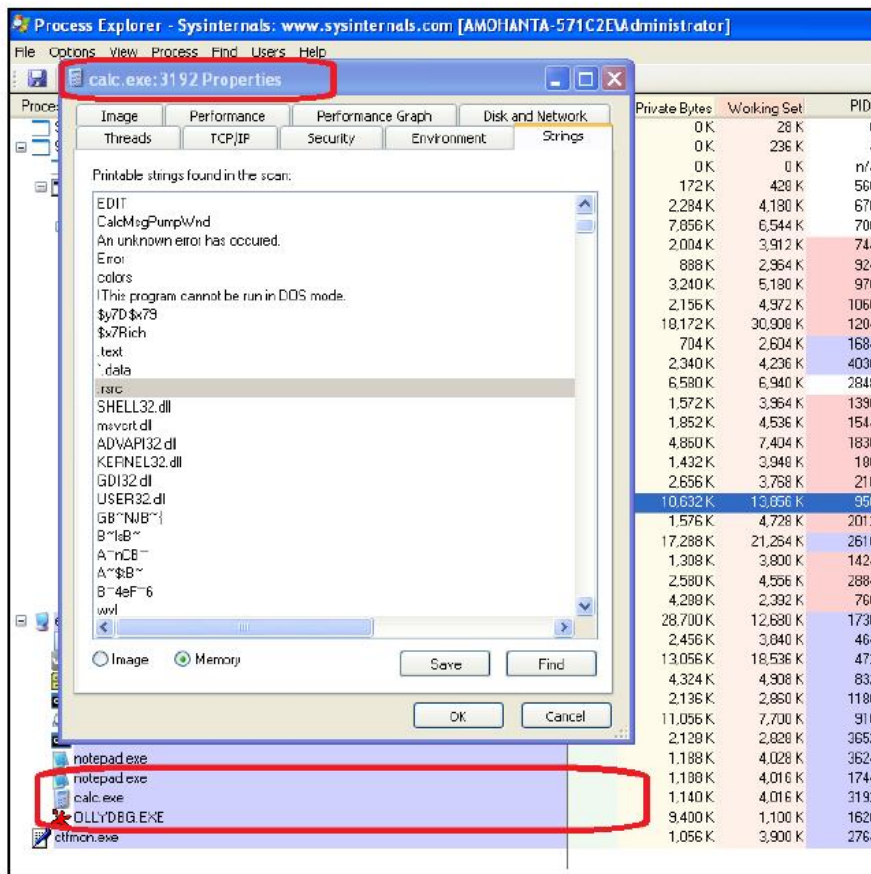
Process Explorer - Sysinternals: www.sysinternals.com [AMOHANTA-571C2E\Administrator]

File Options View Process Find Users Help

Process

calc.exe:3192 Properties

Image | Performance | Performance Graph | Disk and Network
Threads | TCP/IP | Security | Environment | Strings

Printable strings found in the scan:

EDIT
CalcMsgPumpWnd
An unknown error has occured.
Error
colors
!This program cannot be run in DOS mode.
$y7D$x79
$x7Rich
.text
`.data
.rsrc
SHELL32.dll
msvcrt.dll
ADVAPI32.dll
KERNEL32.dll
GDI32.dll
USER32.dll
GB~NJB~}
B~lsB~
A~nCB~
A~$B~
B~4eF~6
wvl

Image Memory

Save Find

OK Cancel

| Private Bytes | Working Set | PID |
|---|---|---|
| 0 K | 28 K | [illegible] |
| 0 K | 236 K | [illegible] |
| 0 K | 0 K | n/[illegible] |
| 172 K | 428 K | 56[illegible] |
| 2,284 K | 4,180 K | 67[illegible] |
| 7,856 K | 6,544 K | 70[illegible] |
| 2,004 K | 3,912 K | 74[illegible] |
| 888 K | 2,964 K | 92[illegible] |
| 3,240 K | 5,180 K | 97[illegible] |
| 2,156 K | 4,972 K | 106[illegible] |
| 18,172 K | 30,908 K | 120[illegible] |
| 704 K | 2,604 K | 168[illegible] |
| 2,340 K | 4,236 K | 403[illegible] |
| 6,580 K | 6,940 K | 284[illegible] |
| 1,572 K | 3,964 K | 139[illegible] |
| 1,852 K | 4,536 K | 154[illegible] |
| 4,860 K | 7,404 K | 183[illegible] |
| 1,432 K | 3,948 K | 18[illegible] |
| 2,656 K | 3,768 K | 21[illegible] |
| 10,632 K | 13,656 K | 95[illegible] |
| 1,576 K | 4,728 K | 201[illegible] |
| 17,288 K | 21,264 K | 261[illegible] |
| 1,308 K | 3,800 K | 142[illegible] |
| 2,580 K | 4,556 K | 288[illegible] |
| 4,288 K | 2,392 K | 76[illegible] |
| 28,700 K | 12,680 K | 173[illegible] |
| 2,456 K | 3,840 K | 46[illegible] |
| 13,056 K | 18,536 K | 47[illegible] |
| 4,324 K | 4,908 K | 83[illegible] |
| 2,136 K | 2,860 K | 118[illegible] |
| 11,056 K | 7,700 K | 91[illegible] |
| 2,128 K | 2,828 K | 365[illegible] |
| 1,188 K | 4,028 K | 362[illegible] |
| 1,188 K | 4,016 K | 174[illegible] |
| 1,140 K | 4,016 K | 319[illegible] |
| 9,400 K | 1,100 K | 162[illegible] |
| 1,056 K | 3,900 K | 276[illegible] |

notepad.exe
notepad.exe
calc.exe
OLLYDBG.EXE
ctfmon.exe